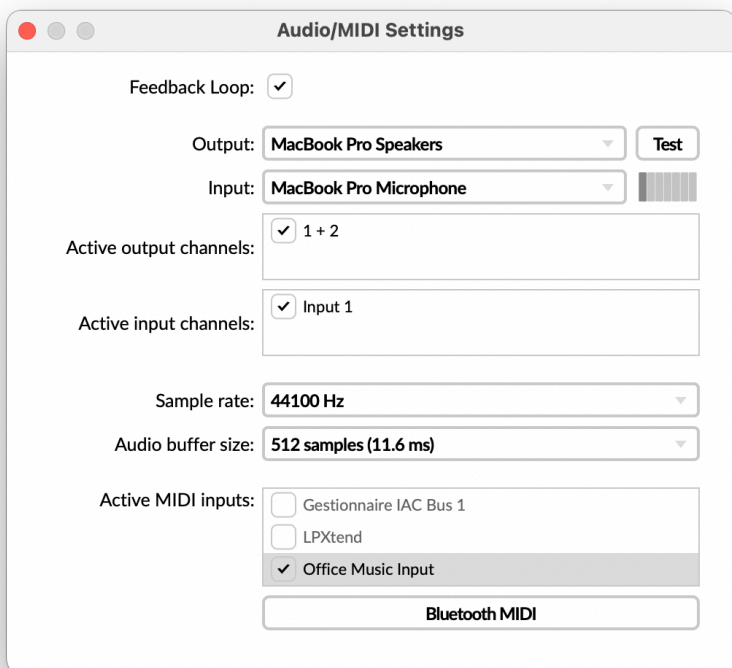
Audio/MIDI Settings

Feedback Loop: ✓

Output: MacBook Pro Speakers
Test

Input: MacBook Pro Microphone

Active output channels: ✓ 1 + 2

Active input channels: ✓ Input 1

Sample rate: 44100 Hz

Audio buffer size: 512 samples (11.6 ms)

Active MIDI inputs:
Gestionnaire IAC Bus 1
LPXtend
✓ Office Music Input

Bluetooth MIDI